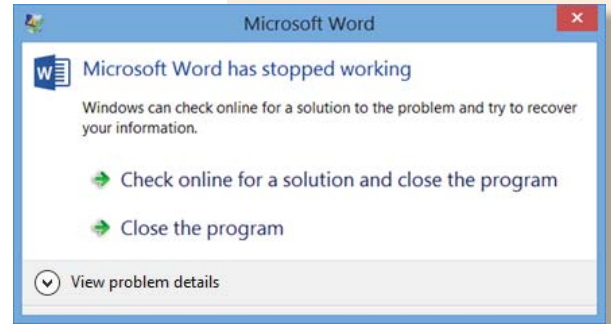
Microsoft Word

Microsoft Word has stopped working

Windows can check online for a solution to the problem and try to recover your information.

Check online for a solution and close the program

Close the program

View problem details